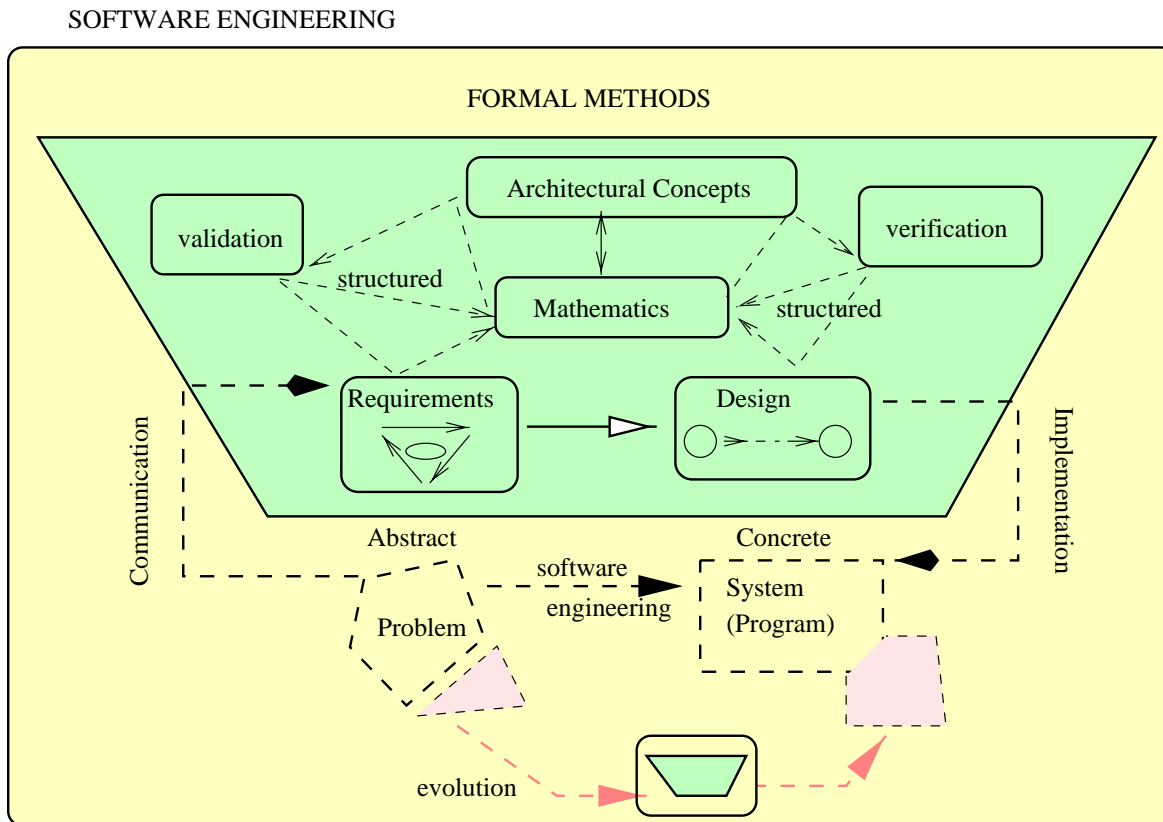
SOFTWARE ENGINEERING

FORMAL METHODS

Architectural Concepts

validation

verification

structured

Mathematics

structured

Requirements

Design

Communication

Implementation

Abstract

Concrete

software engineering

System (Program)

Problem

evolution